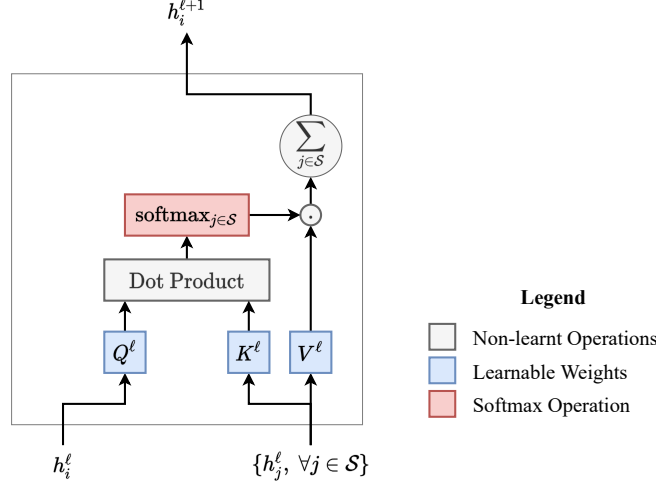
$h_i^{\ell+1}$

$\sum_{j \in \mathcal{S}}$

$\mathrm{softmax}_{j \in \mathcal{S}}$

$\cdot$

Dot Product

$Q^\ell$

$K^\ell$

$V^\ell$

$h_i^\ell$

$\{h_j^\ell,\ \forall j \in \mathcal{S}\}$

Legend

Non-learnt Operations

Learnable Weights

Softmax Operation